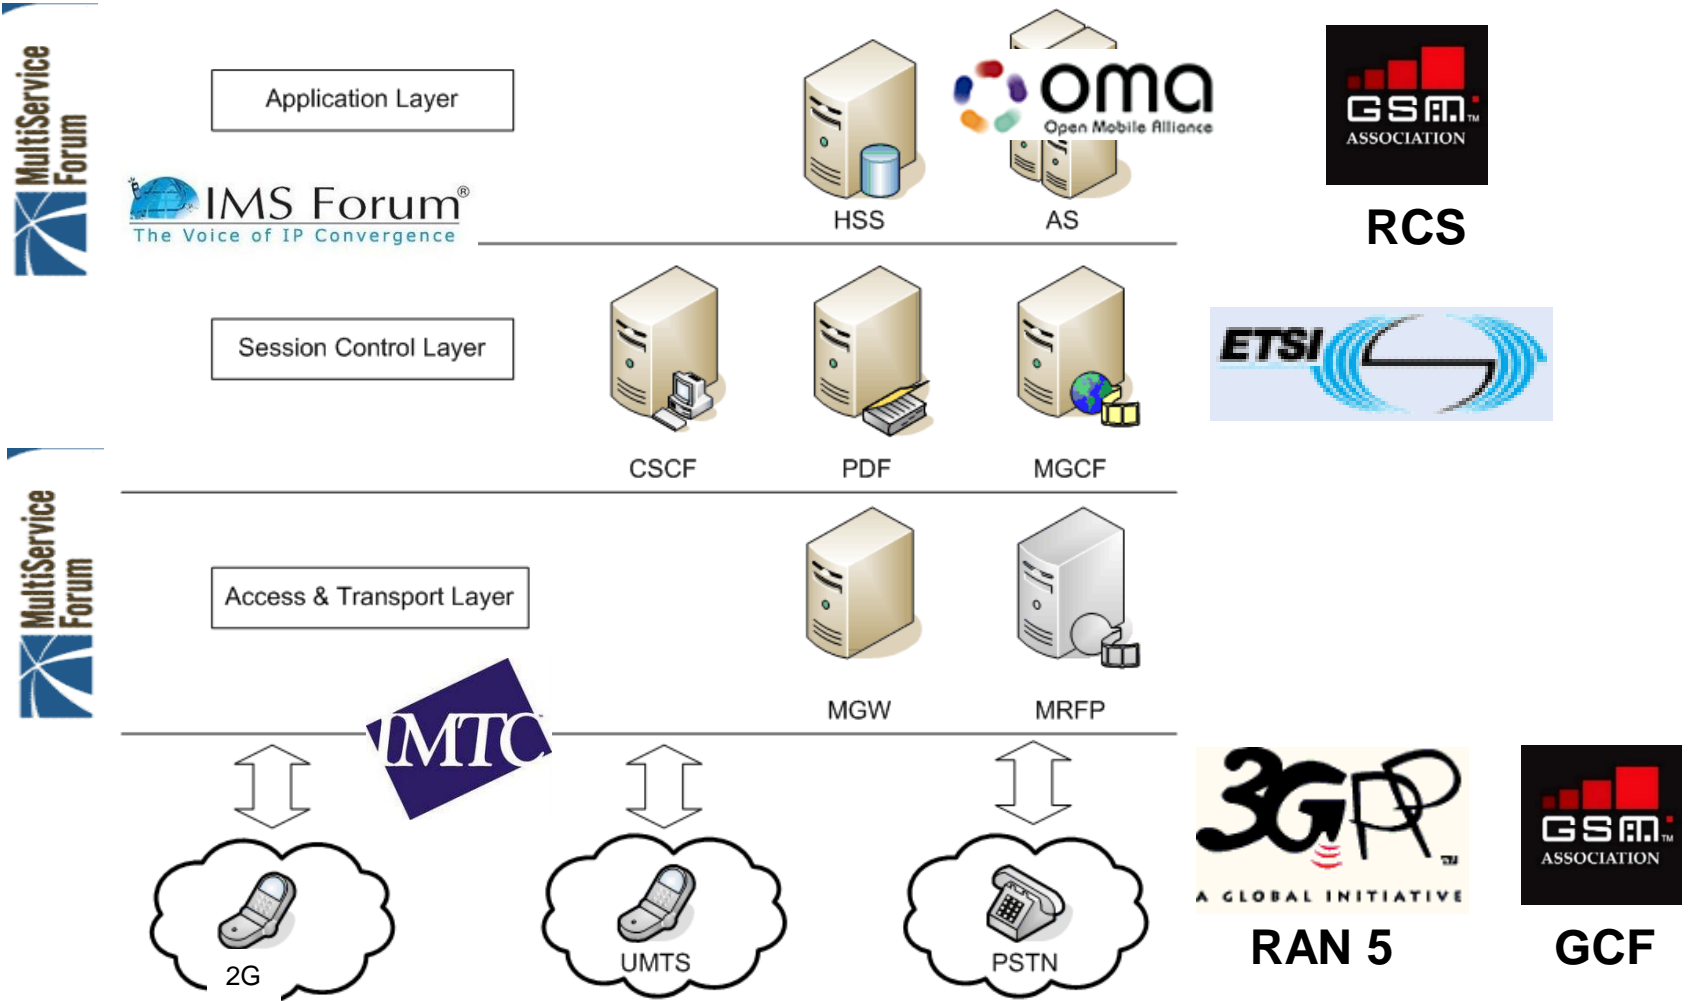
MultiService Forum

Application Layer

IMS Forum®
The Voice of IP Convergence

HSS

oma
Open Mobile Alliance

AS

GSM™
ASSOCIATION

RCS

Session Control Layer

CSCF

PDF

MGCF

ETSI

MultiService Forum

Access & Transport Layer

MGW

MRFP

IMTC

3GPP™
A GLOBAL INITIATIVE

GSM™
ASSOCIATION

2G

UMTS

PSTN

RAN 5

GCF